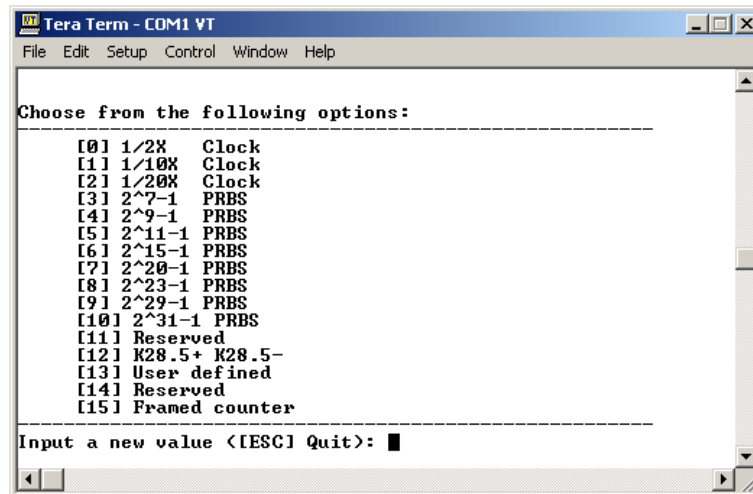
Tera Term - COM1 VT

File Edit Setup Control Window Help

Choose from the following options:
------------------------------------------------------------
[0] 1/2X Clock
[1] 1/10X Clock
[2] 1/20X Clock
[3] 2^7-1 PRBS
[4] 2^9-1 PRBS
[5] 2^11-1 PRBS
[6] 2^15-1 PRBS
[7] 2^20-1 PRBS
[8] 2^23-1 PRBS
[9] 2^29-1 PRBS
[10] 2^31-1 PRBS
[11] Reserved
[12] K28.5+ K28.5-
[13] User defined
[14] Reserved
[15] Framed counter
------------------------------------------------------------
Input a new value ([ESC] Quit):